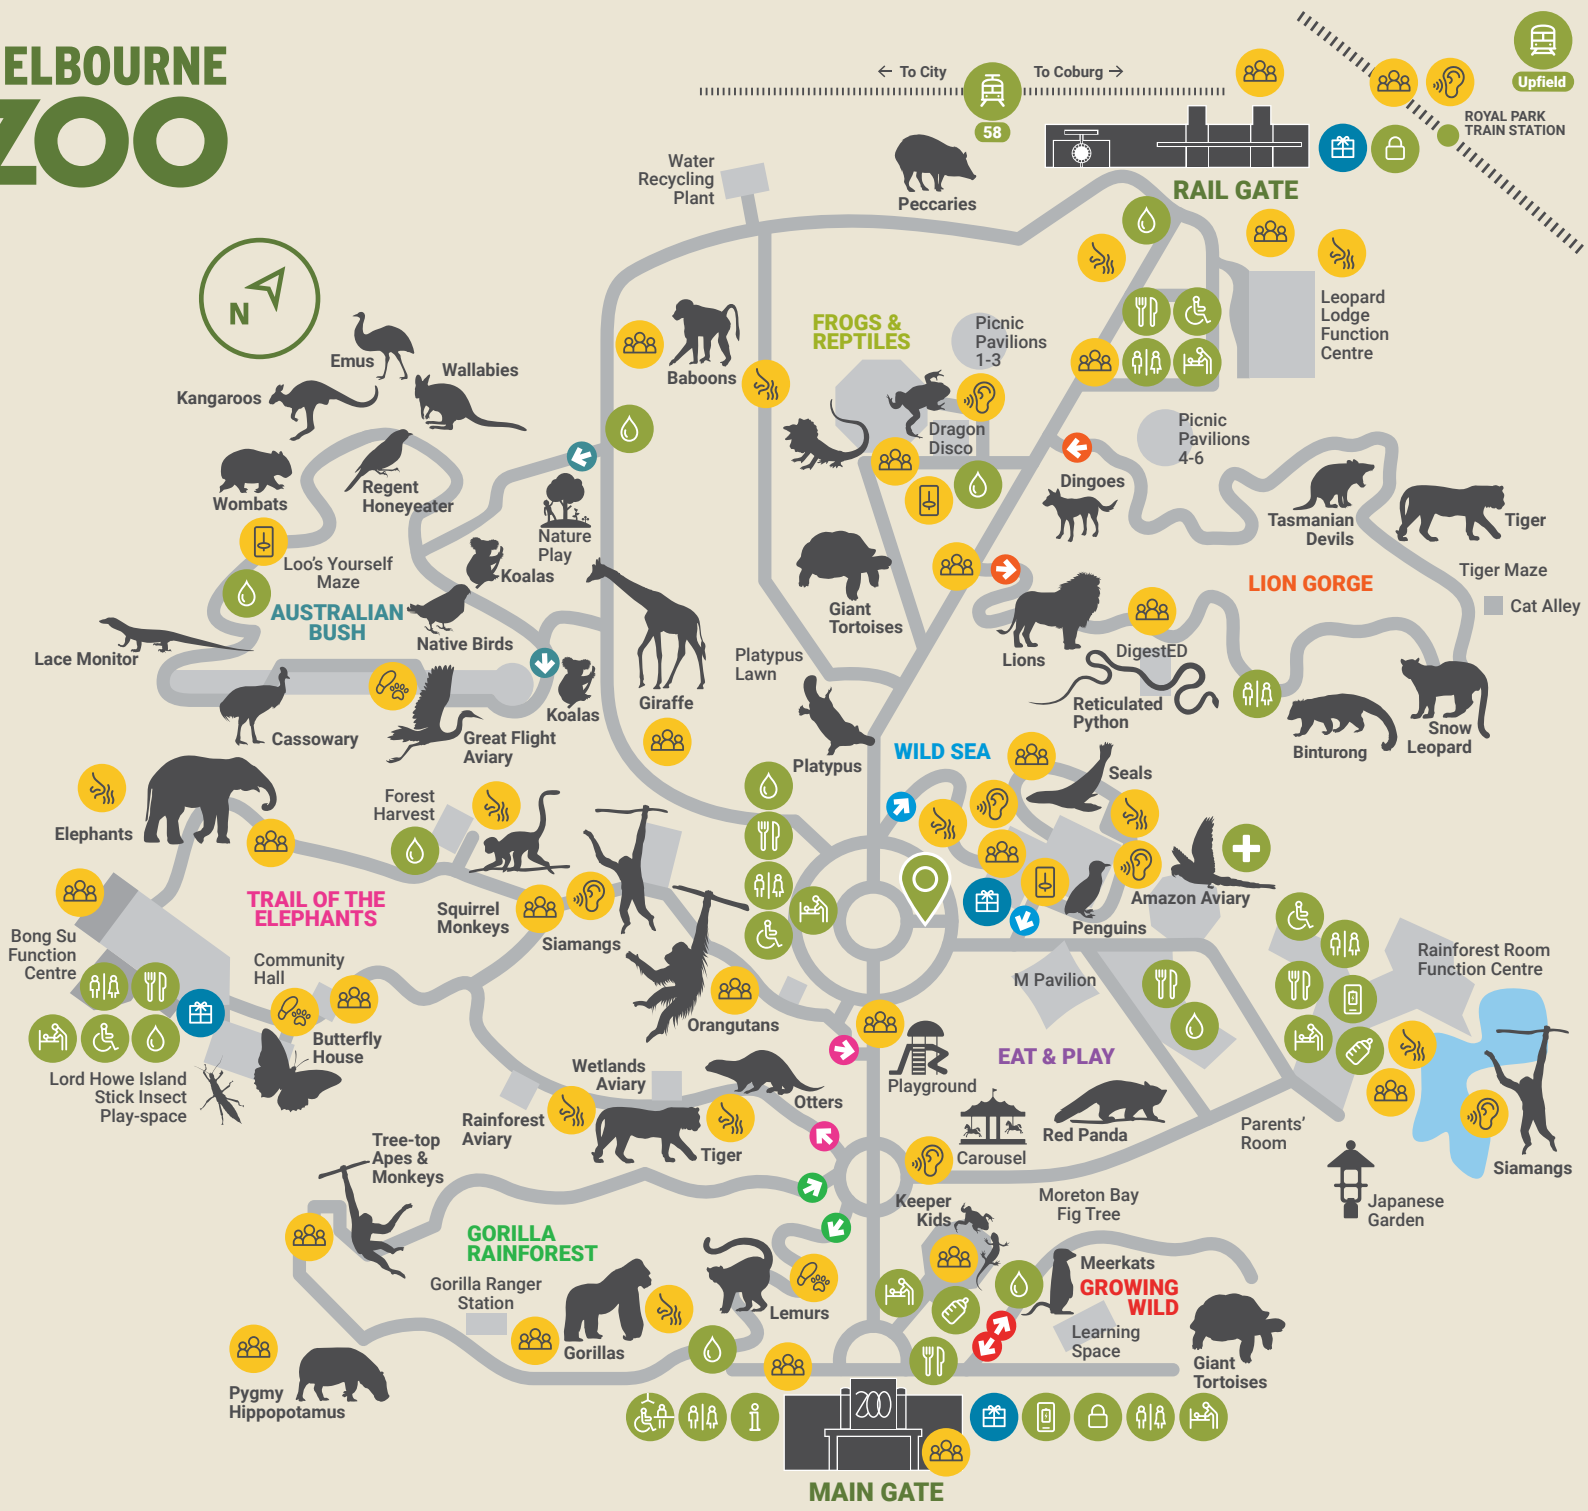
ELBOURNE
ZOO

← To City
To Coburg →
58
Upfield
ROYAL PARK TRAIN STATION
RAIL GATE
Water Recycling Plant
Peccaries
Leopard Lodge Function Centre
N
Emus
Wallabies
Kangaroos
Baboons
FROGS & REPTILES
Picnic Pavilions 1-3
Dragon Disco
Picnic Pavilions 4-6
Dingoes
Wombats
Regent Honeyeater
Nature Play
Tasmanian Devils
Tiger
Loo's Yourself Maze
Koalas
Giant Tortoises
Tiger Maze
AUSTRALIAN BUSH
LION GORGE
Cat Alley
Lace Monitor
Native Birds
Giraffe
Platypus Lawn
Lions
DigestED
Reticulated Python
Cassowary
Koalas
Great Flight Aviary
Platypus
WILD SEA
Binturong
Snow Leopard
Seals
Elephants
Forest Harvest
Amazon Aviary
TRAIL OF THE ELEPHANTS
Squirrel Monkeys
Siamangs
Penguins
Bong Su Function Centre
Community Hall
M Pavilion
Rainforest Room Function Centre
Butterfly House
Orangutans
EAT & PLAY
Lord Howe Island Stick Insect Play-space
Wetlands Aviary
Playground
Otters
Rainforest Aviary
Tiger
Red Panda
Parents' Room
Siamangs
Tree-top Apes & Monkeys
Carousel
Japanese Garden
Keeper Kids
Moreton Bay Fig Tree
GORILLA RAINFOREST
Meerkats
GROWING WILD
Gorilla Ranger Station
Lemurs
Learning Space
Gorillas
Giant Tortoises
Pygmy Hippopotamus
MAIN GATE